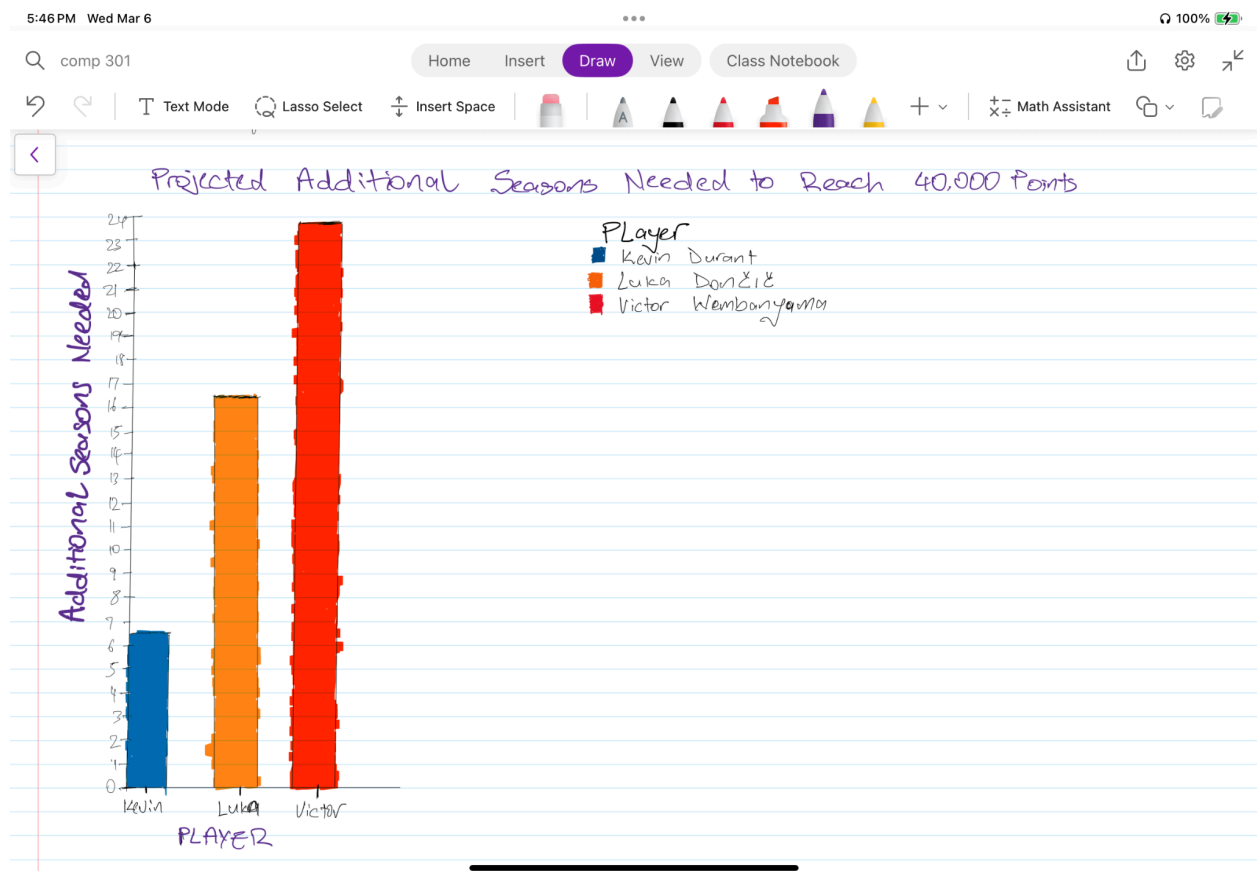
5:46 PM Wed Mar 6

100%

comp 301

Home Insert Draw View Class Notebook

Text Mode Lasso Select Insert Space Math Assistant

Projected Additional Seasons Needed to Reach 40,000 Points

Player
Kevin Durant
Luka Dončič
Victor Wembanyama

Additional Seasons Needed

24
23
22
21
20
19
18
17
16
15
14
13
12
11
10
9
8
7
6
5
4
3
2
1
0

Kevin Luka Victor

PLAYER